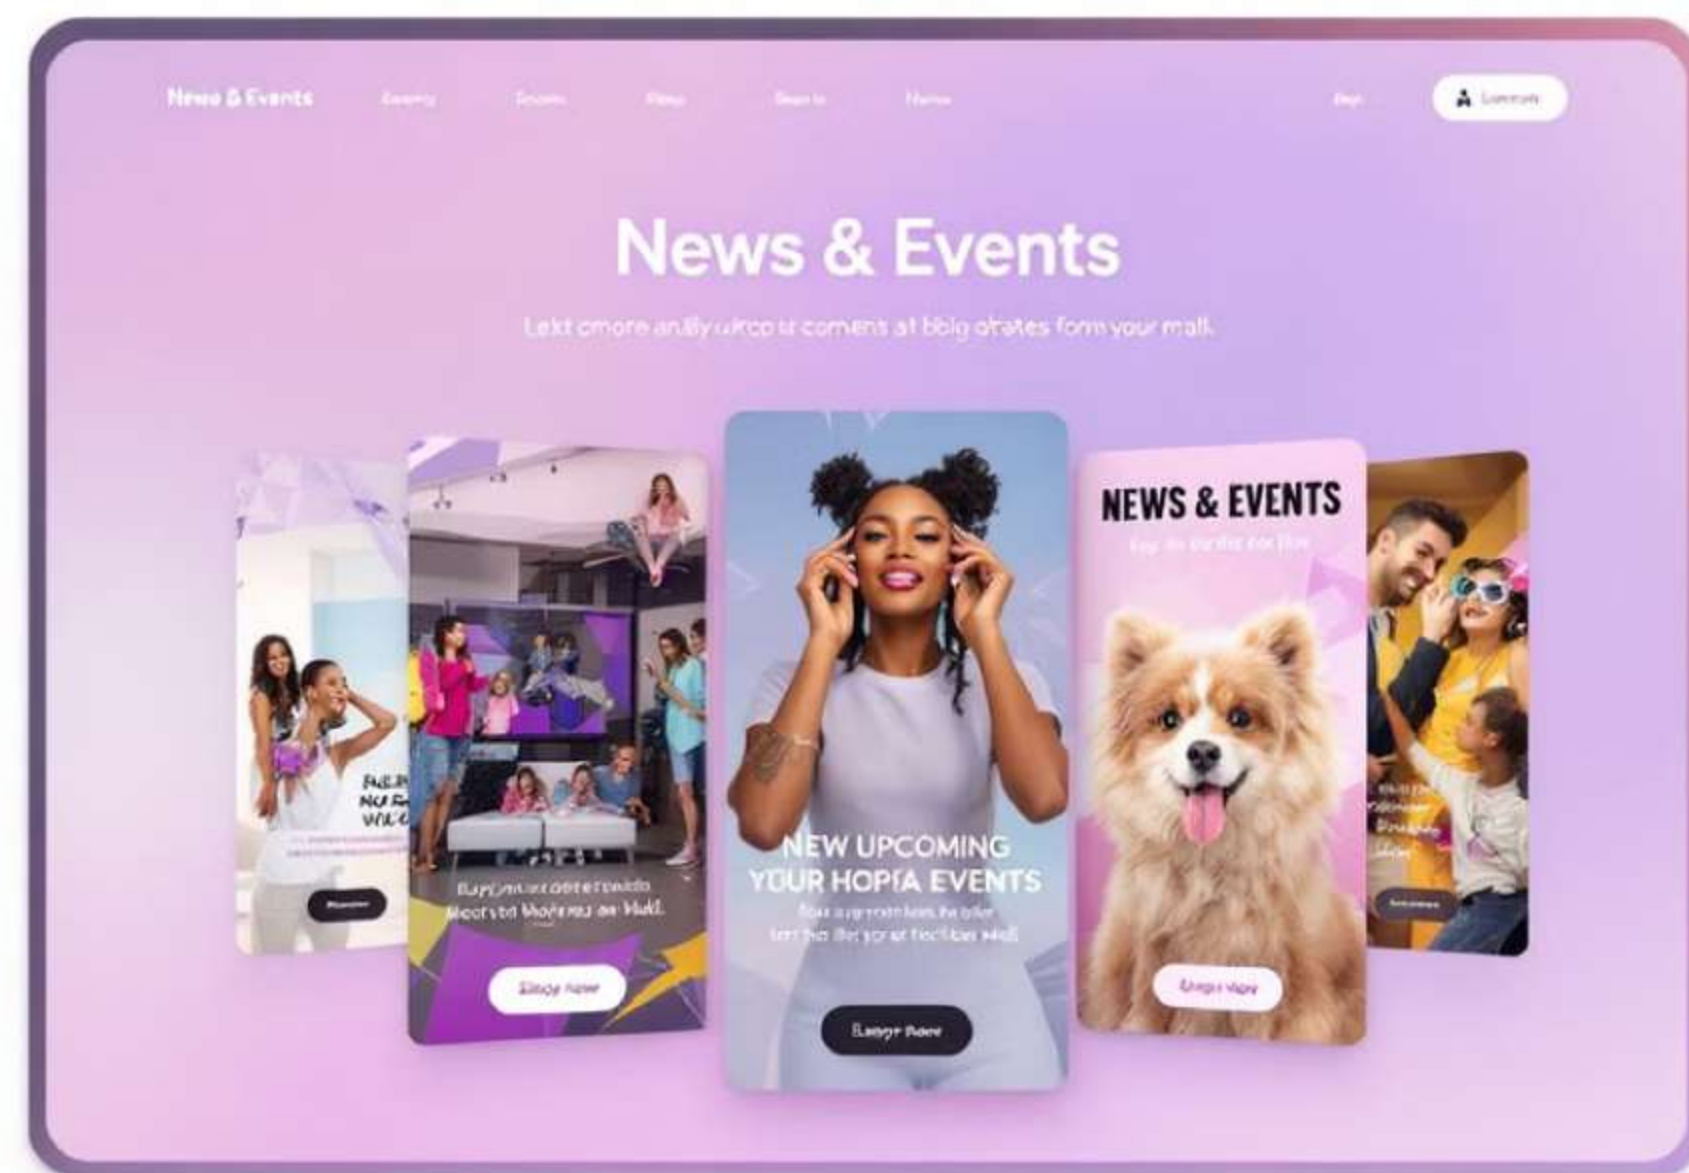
News & Events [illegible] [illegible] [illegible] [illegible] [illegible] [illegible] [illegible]

News & Events

Lekt omore anlly ukco u comens at bblg otrates form your mall.

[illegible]

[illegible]

Bayjnuaccoore conkdo Moots to Modenes an Mall.

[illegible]

NEW UPCOMING YOUR HOPIA EVENTS

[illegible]

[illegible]

NEWS & EVENTS

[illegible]

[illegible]

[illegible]